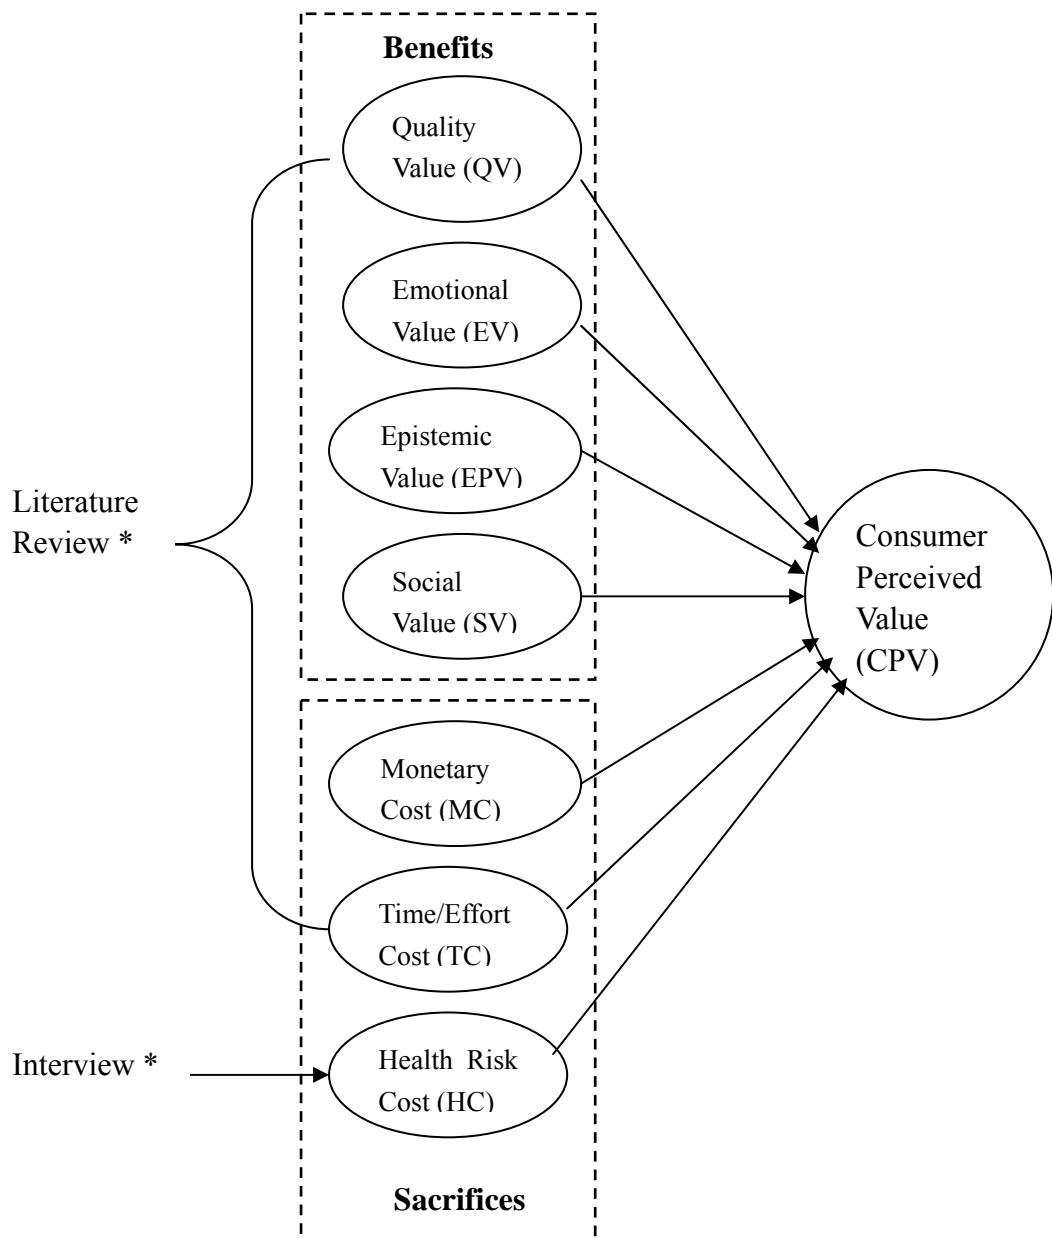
Benefits

Quality Value (QV)

Emotional Value (EV)

Epistemic Value (EPV)

Social Value (SV)

Literature Review *

Consumer Perceived Value (CPV)

Monetary Cost (MC)

Time/Effort Cost (TC)

Interview *

Health Risk Cost (HC)

Sacrifices